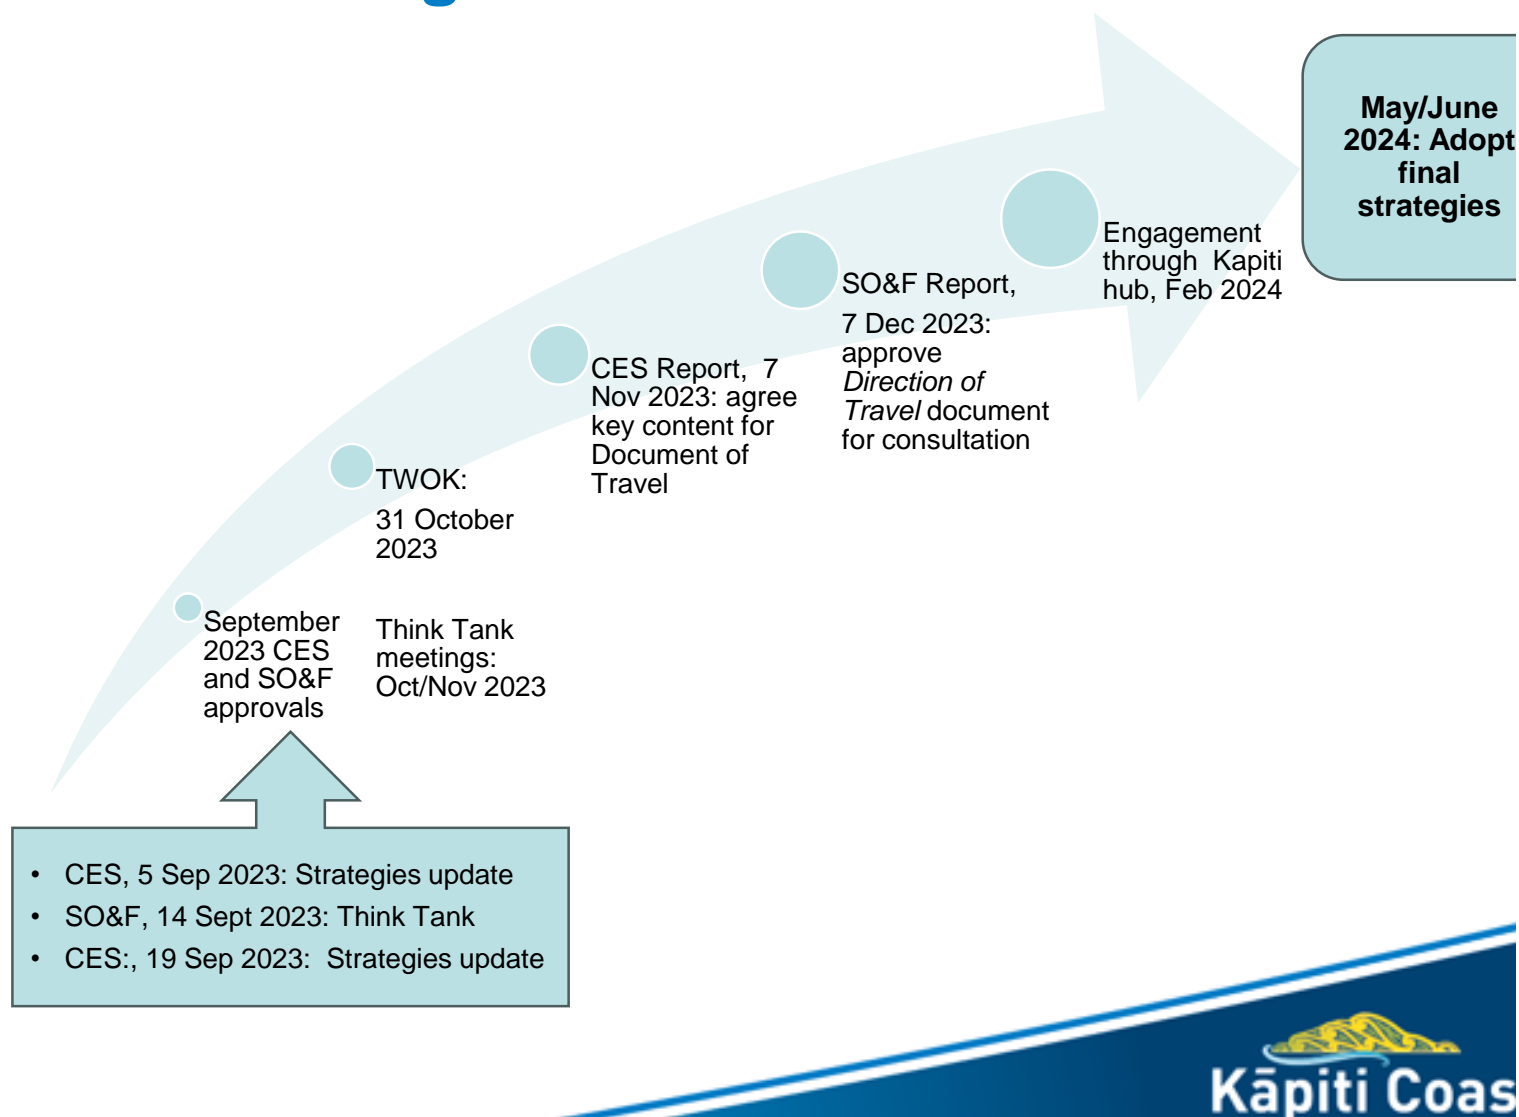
May/June 2024: Adopt final strategies

Engagement through Kapiti hub, Feb 2024

SO&F Report,

7 Dec 2023: approve *Direction of Travel* document for consultation

CES Report, 7 Nov 2023: agree key content for Document of Travel

TWOK:

31 October 2023

September 2023 CES and SO&F approvals

Think Tank meetings: Oct/Nov 2023

- CES, 5 Sep 2023: Strategies update
- SO&F, 14 Sept 2023: Think Tank
- CES:, 19 Sep 2023: Strategies update

Kāpiti Coas